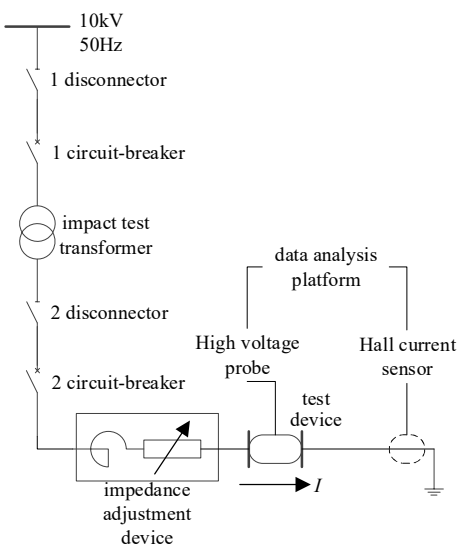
10kV
50Hz

1 disconnector

1 circuit-breaker

impact test transformer

data analysis platform

2 disconnector

High voltage probe

Hall current sensor

2 circuit-breaker

test device

$I$

impedance adjustment device